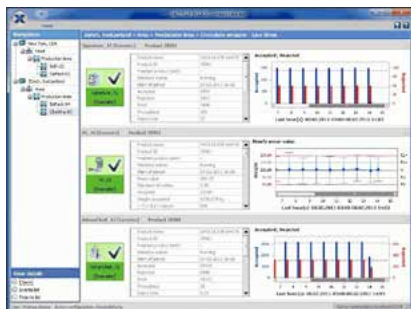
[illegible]

Home

Navigation

New York, USA

Hall

Production Area

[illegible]

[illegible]

Hall

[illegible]

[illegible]

Japan, headquarters > Area > Production Area > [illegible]

Operator_X1 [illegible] Product 3890

Accepted, Rejected

Last hour(s): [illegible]

X1_X2 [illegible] Product 3890

Hourly mean value

Last hour(s): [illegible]

Accepted, Rejected

Last hour(s): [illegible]

View details

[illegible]

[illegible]